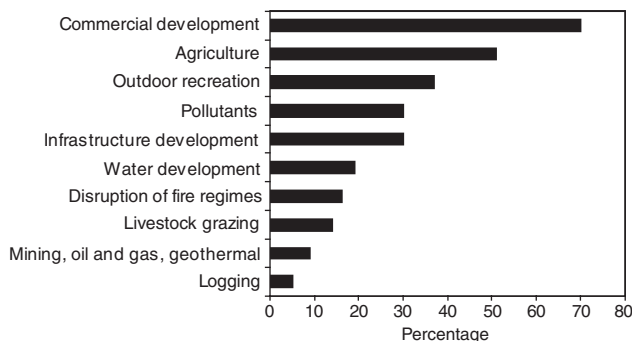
Commercial development
Agriculture
Outdoor recreation
Pollutants
Infrastructure development
Water development
Disruption of fire regimes
Livestock grazing
Mining, oil and gas, geothermal
Logging

0 10 20 30 40 50 60 70 80
Percentage